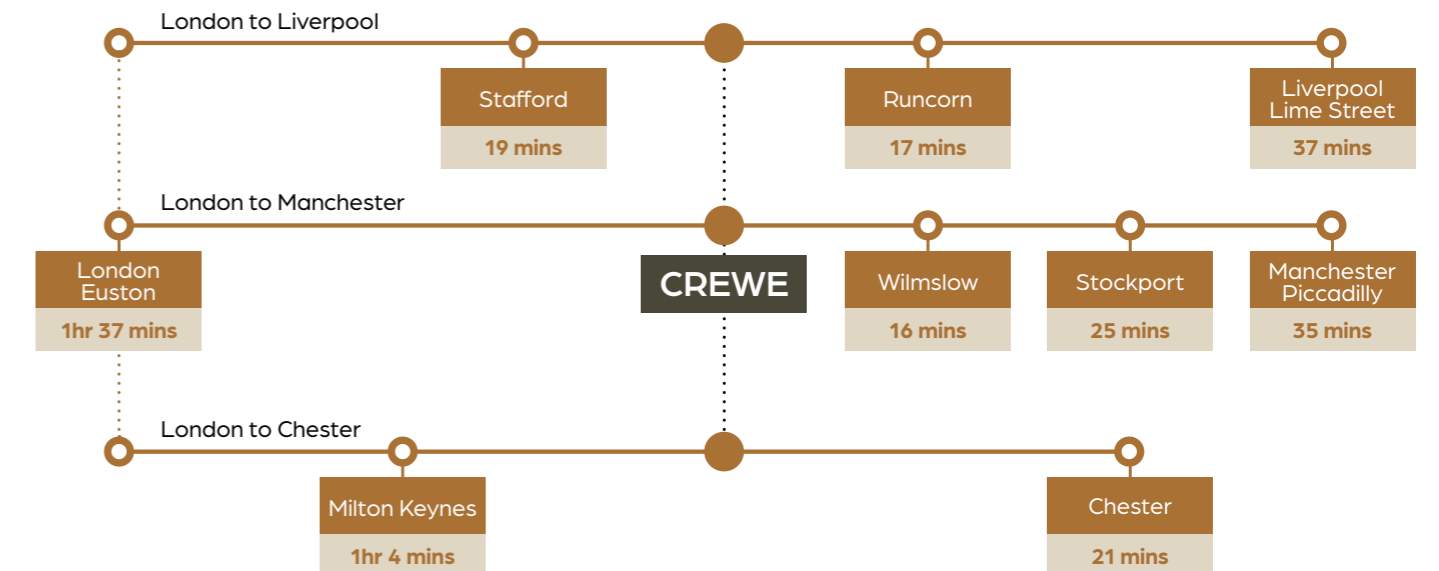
London to Liverpool

Stafford
19 mins

Runcorn
17 mins

Liverpool Lime Street
37 mins

London to Manchester

London Euston
1hr 37 mins

CREWE

Wilmslow
16 mins

Stockport
25 mins

Manchester Piccadilly
35 mins

London to Chester

Milton Keynes
1hr 4 mins

Chester
21 mins